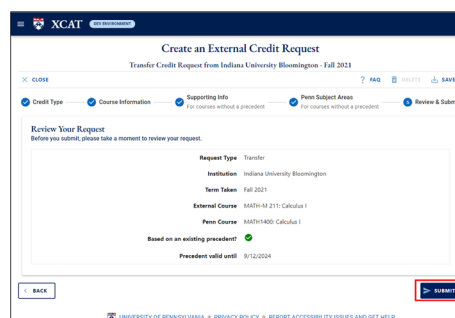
XCAT DEV ENVIRONMENT

Create an External Credit Request

Transfer Credit Request from Indiana University Bloomington - Fall 2021

CLOSE

? FAQ DELETE SAVE

Credit Type

Course Information

Supporting Info
For courses without a precedent

Penn Subject Areas
For courses without a precedent

5 Review & Subm

Review Your Request
Before you submit, please take a moment to review your request.

Request Type Transfer

Institution Indiana University Bloomington

Term Taken Fall 2021

External Course MATH-M 211: Calculus I

Penn Course MATH1400: Calculus I

Based on an existing precedent?

Precedent valid until 9/12/2024

< BACK

SUBMIT

UNIVERSITY OF PENNSYLVANIA • PRIVACY POLICY • REPORT ACCESSIBILITY ISSUES AND GET HELP